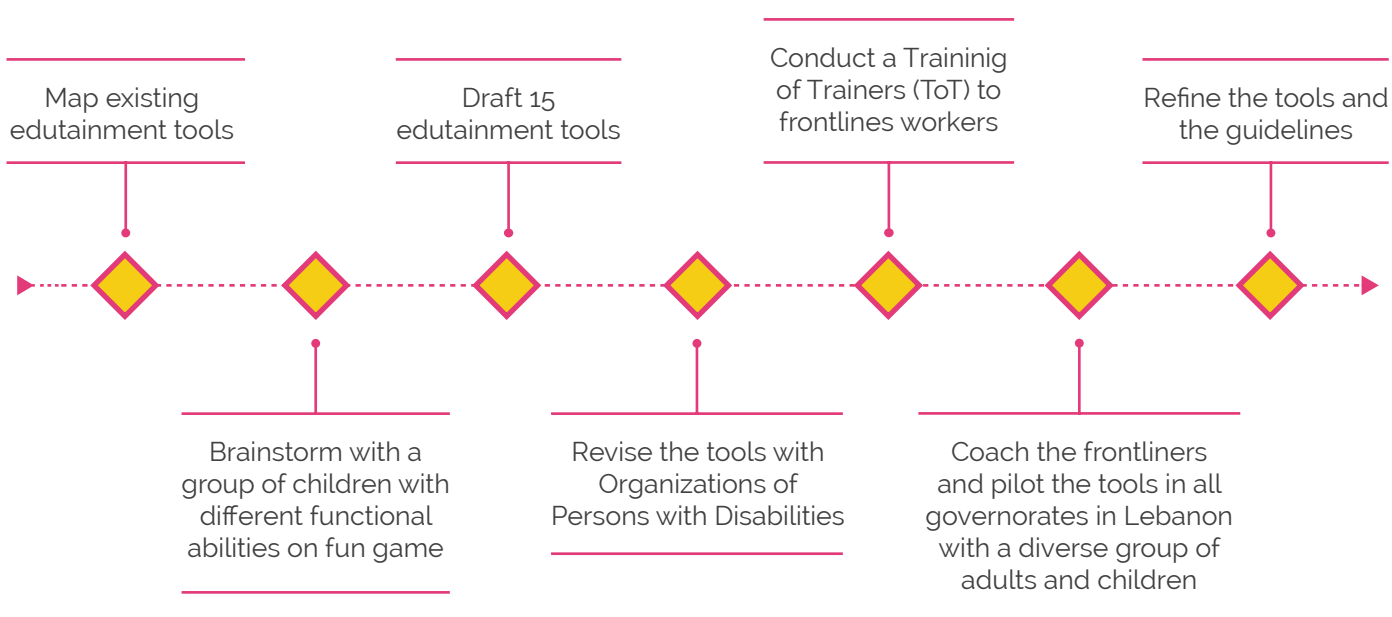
Map existing edutainment tools

Brainstorm with a group of children with different functional abilities on fun game

Draft 15 edutainment tools

Revise the tools with Organizations of Persons with Disabilities

Conduct a Traininig of Trainers (ToT) to frontlines workers

Coach the frontliners and pilot the tools in all governorates in Lebanon with a diverse group of adults and children

Refine the tools and the guidelines